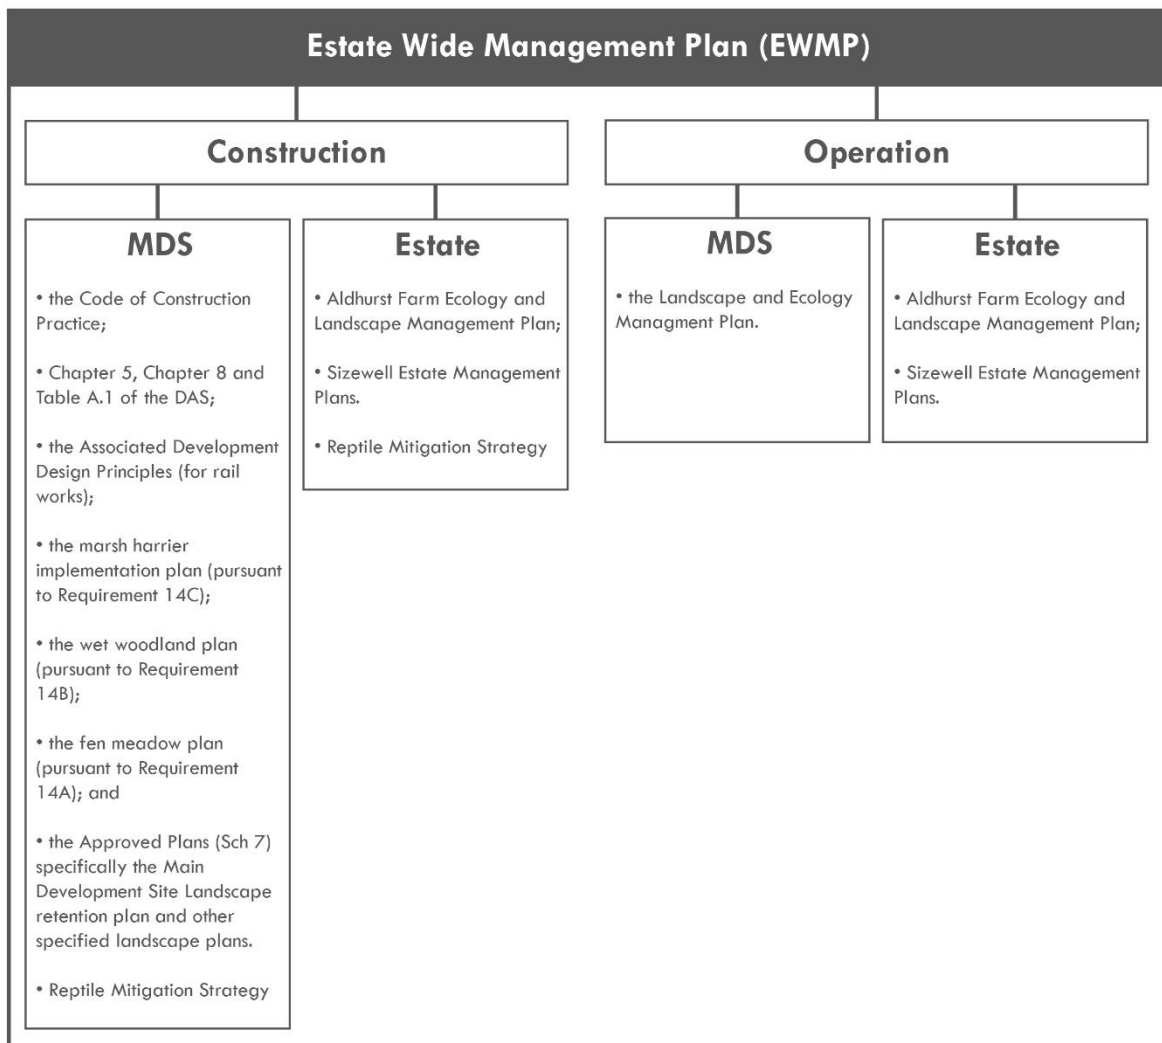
Estate Wide Management Plan (EWMP)

Construction

MDS

• the Code of Construction Practice;

• Chapter 5, Chapter 8 and Table A.1 of the DAS;

• the Associated Development Design Principles (for rail works);

• the marsh harrier implementation plan (pursuant to Requirement 14C);

• the wet woodland plan (pursuant to Requirement 14B);

• the fen meadow plan (pursuant to Requirement 14A); and

• the Approved Plans (Sch 7) specifically the Main Development Site Landscape retention plan and other specified landscape plans.

• Reptile Mitigation Strategy

Estate

• Aldhurst Farm Ecology and Landscape Management Plan;

• Sizewell Estate Management Plans.

• Reptile Mitigation Strategy

Operation

MDS

• the Landscape and Ecology Managment Plan.

Estate

• Aldhurst Farm Ecology and Landscape Management Plan;

• Sizewell Estate Management Plans.